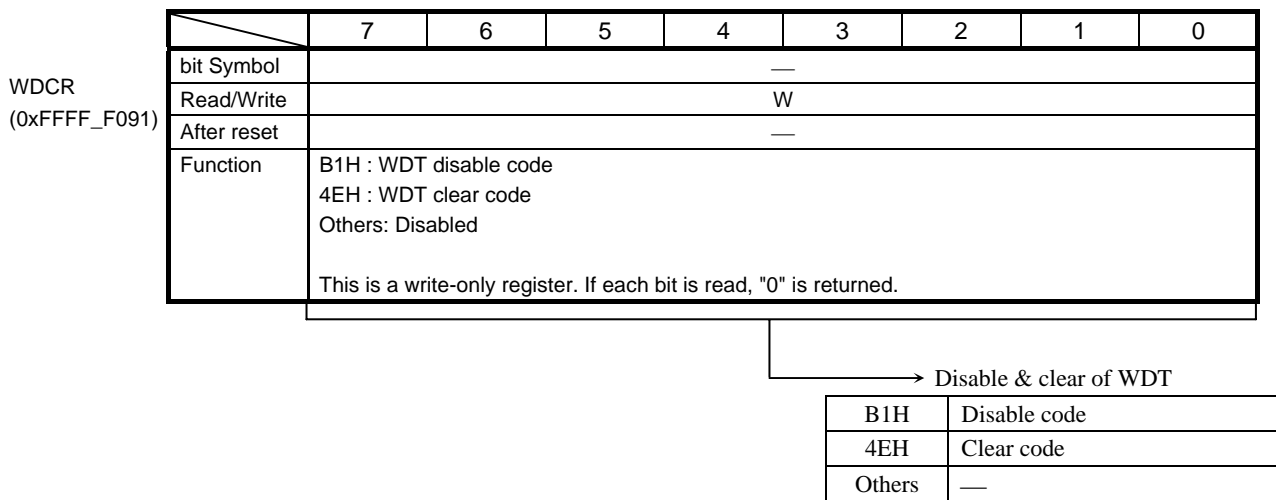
WDCR
(0xFFFF_F091)

| | 7 | 6 | 5 | 4 | 3 | 2 | 1 | 0 |
|---|---|---|---|---|---|---|---|---|
| bit Symbol | — | | | | | | | |
| Read/Write | W | | | | | | | |
| After reset | — | | | | | | | |
| Function | B1H : WDT disable code<br>4EH : WDT clear code<br>Others: Disabled<br><br>This is a write-only register. If each bit is read, "0" is returned. | | | | | | | |

Disable & clear of WDT

| B1H | Disable code |
|---|---|
| 4EH | Clear code |
| Others | — |